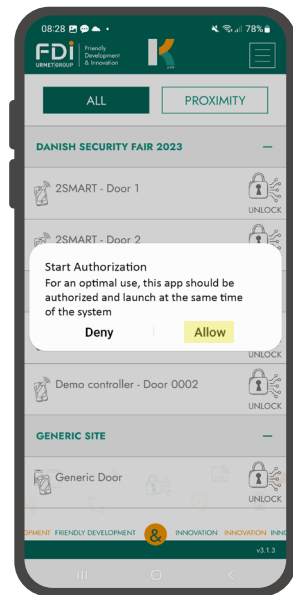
08:28 78%

FDi URMETGROUP Friendly Development & Innovation

ALL

PROXIMITY

DANISH SECURITY FAIR 2023

2SMART - Door 1

UNLOCK

2SMART - Door 2

Start Authorization

For an optimal use, this app should be authorized and launch at the same time of the system

Deny

Allow

UNLOCK

Demo controller - Door 0002

UNLOCK

GENERIC SITE

Generic Door

UNLOCK

OPMENT FRIENDLY DEVELOPMENT & INNOVATION INNOVATION INNO

v3.1.3